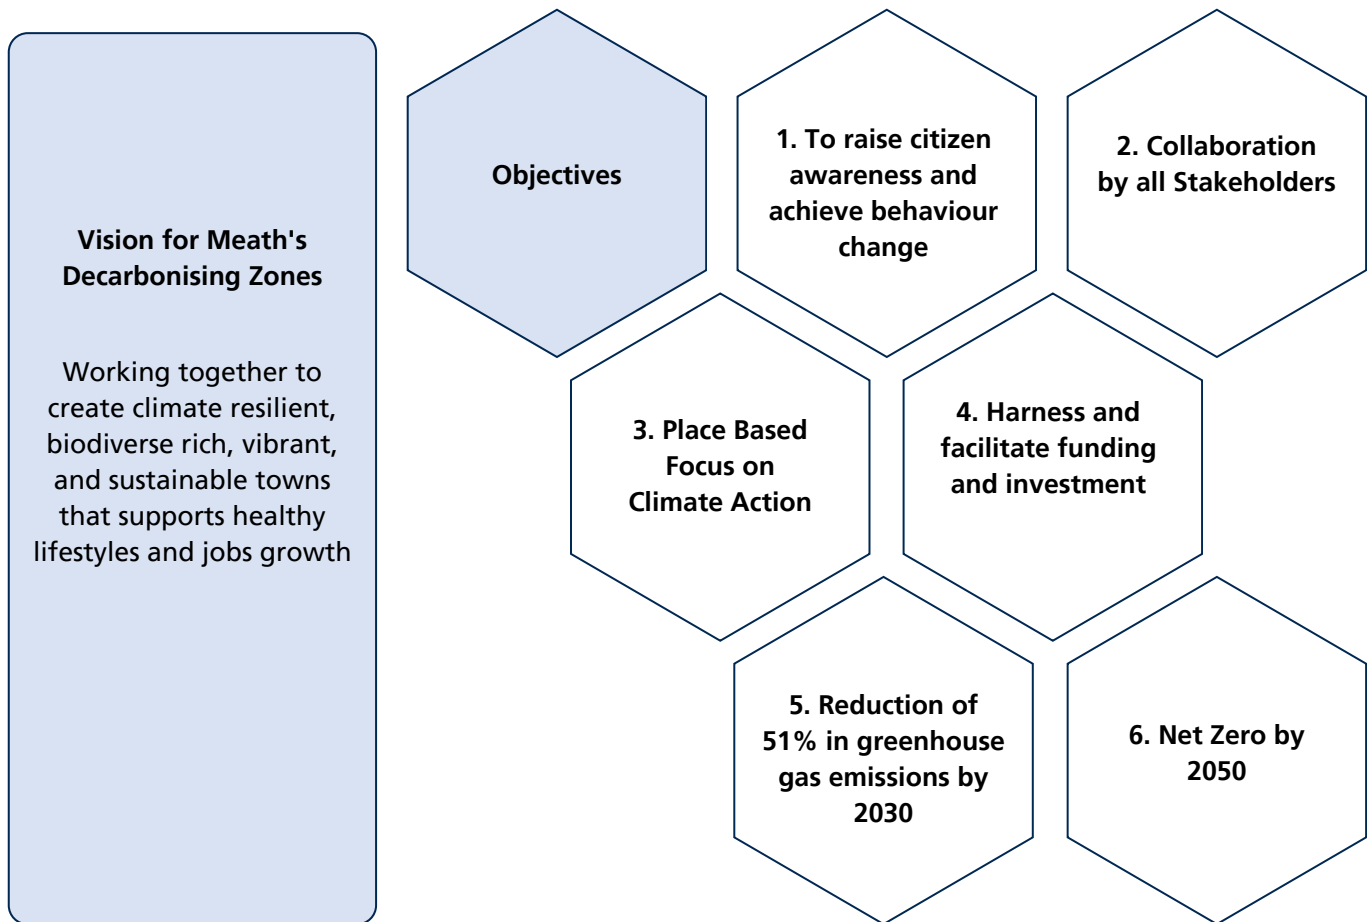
Vision for Meath's Decarbonising Zones

Working together to create climate resilient, biodiverse rich, vibrant, and sustainable towns that supports healthy lifestyles and jobs growth

Objectives

1. To raise citizen awareness and achieve behaviour change

2. Collaboration by all Stakeholders

3. Place Based Focus on Climate Action

4. Harness and facilitate funding and investment

5. Reduction of 51% in greenhouse gas emissions by 2030

6. Net Zero by 2050